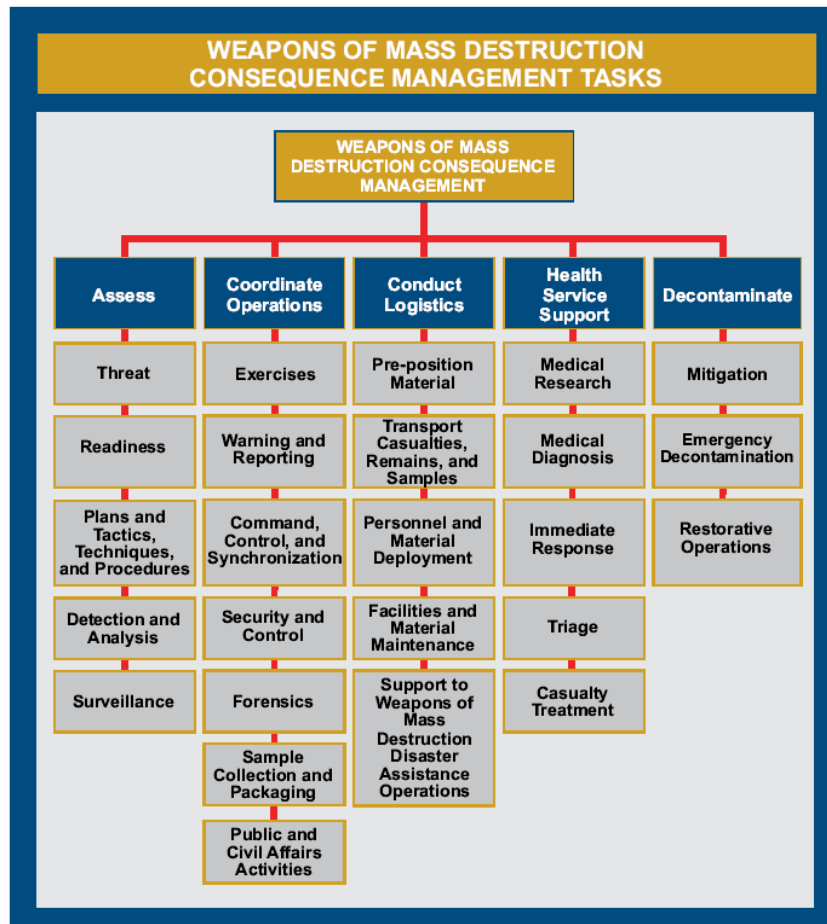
WEAPONS OF MASS DESTRUCTION CONSEQUENCE MANAGEMENT TASKS

WEAPONS OF MASS DESTRUCTION CONSEQUENCE MANAGEMENT

Assess

Threat

Readiness

Plans and Tactics, Techniques, and Procedures

Detection and Analysis

Surveillance

Coordinate Operations

Exercises

Warning and Reporting

Command, Control, and Synchronization

Security and Control

Forensics

Sample Collection and Packaging

Public and Civil Affairs Activities

Conduct Logistics

Pre-position Material

Transport Casualties, Remains, and Samples

Personnel and Material Deployment

Facilities and Material Maintenance

Support to Weapons of Mass Destruction Disaster Assistance Operations

Health Service Support

Medical Research

Medical Diagnosis

Immediate Response

Triage

Casualty Treatment

Decontaminate

Mitigation

Emergency Decontamination

Restorative Operations